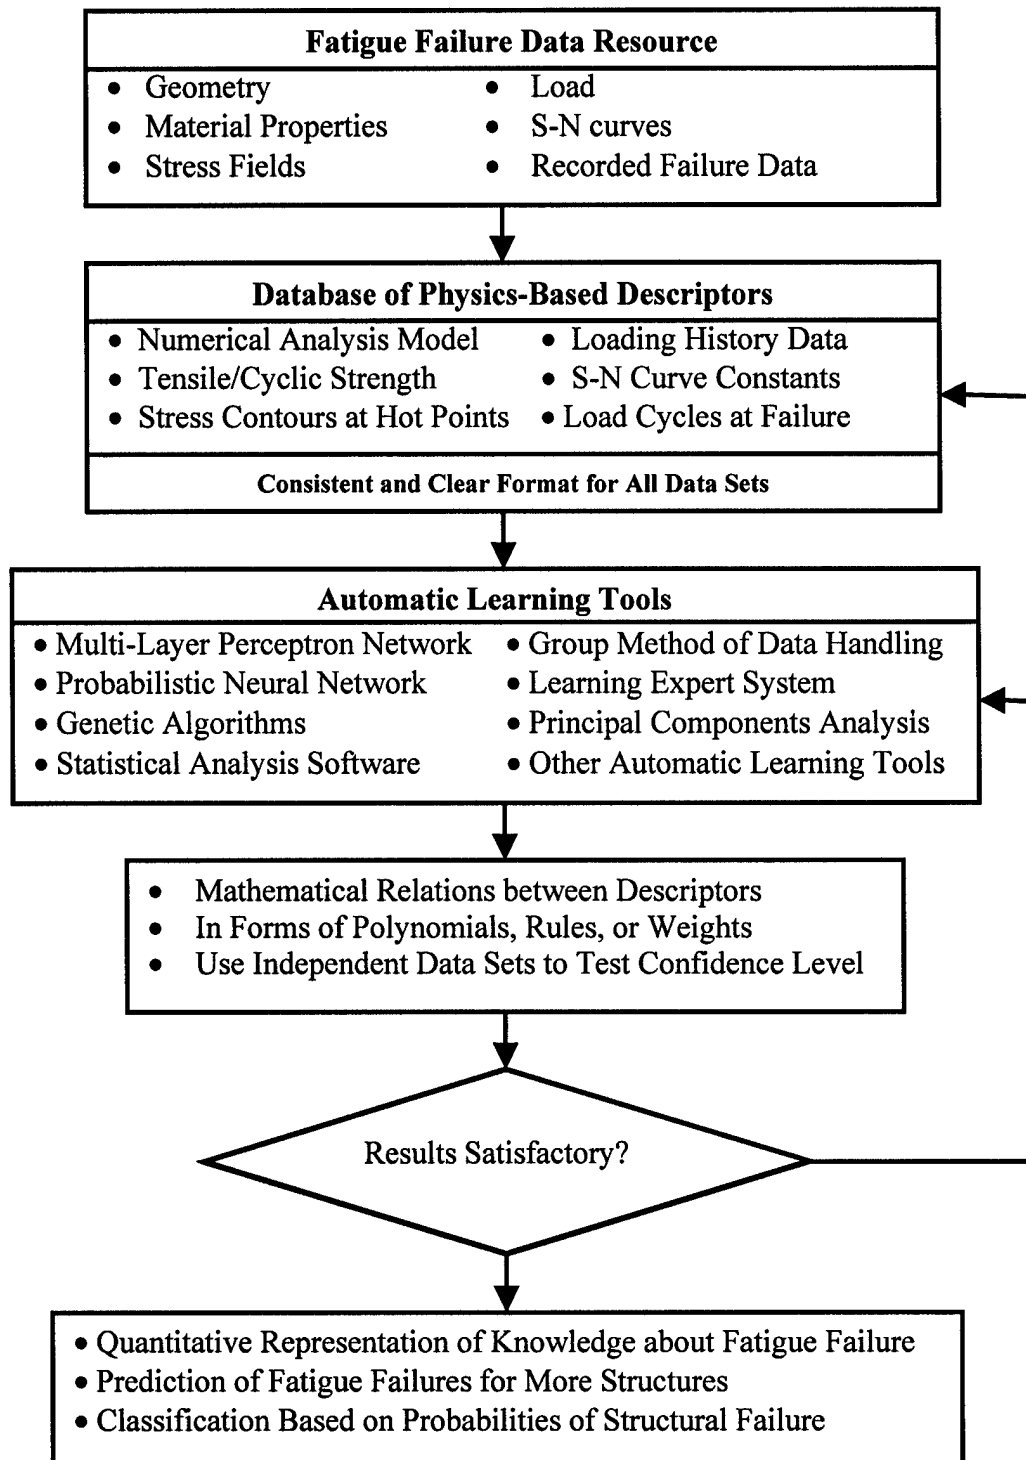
Fatigue Failure Data Resource

- Geometry
- Material Properties
- Stress Fields

- Load
- S-N curves
- Recorded Failure Data

Database of Physics-Based Descriptors

- Numerical Analysis Model
- Tensile/Cyclic Strength
- Stress Contours at Hot Points

- Loading History Data
- S-N Curve Constants
- Load Cycles at Failure

Consistent and Clear Format for All Data Sets

Automatic Learning Tools

- Multi-Layer Perceptron Network
- Probabilistic Neural Network
- Genetic Algorithms
- Statistical Analysis Software

- Group Method of Data Handling
- Learning Expert System
- Principal Components Analysis
- Other Automatic Learning Tools

- Mathematical Relations between Descriptors
- In Forms of Polynomials, Rules, or Weights
- Use Independent Data Sets to Test Confidence Level

Results Satisfactory?

- Quantitative Representation of Knowledge about Fatigue Failure
- Prediction of Fatigue Failures for More Structures
- Classification Based on Probabilities of Structural Failure